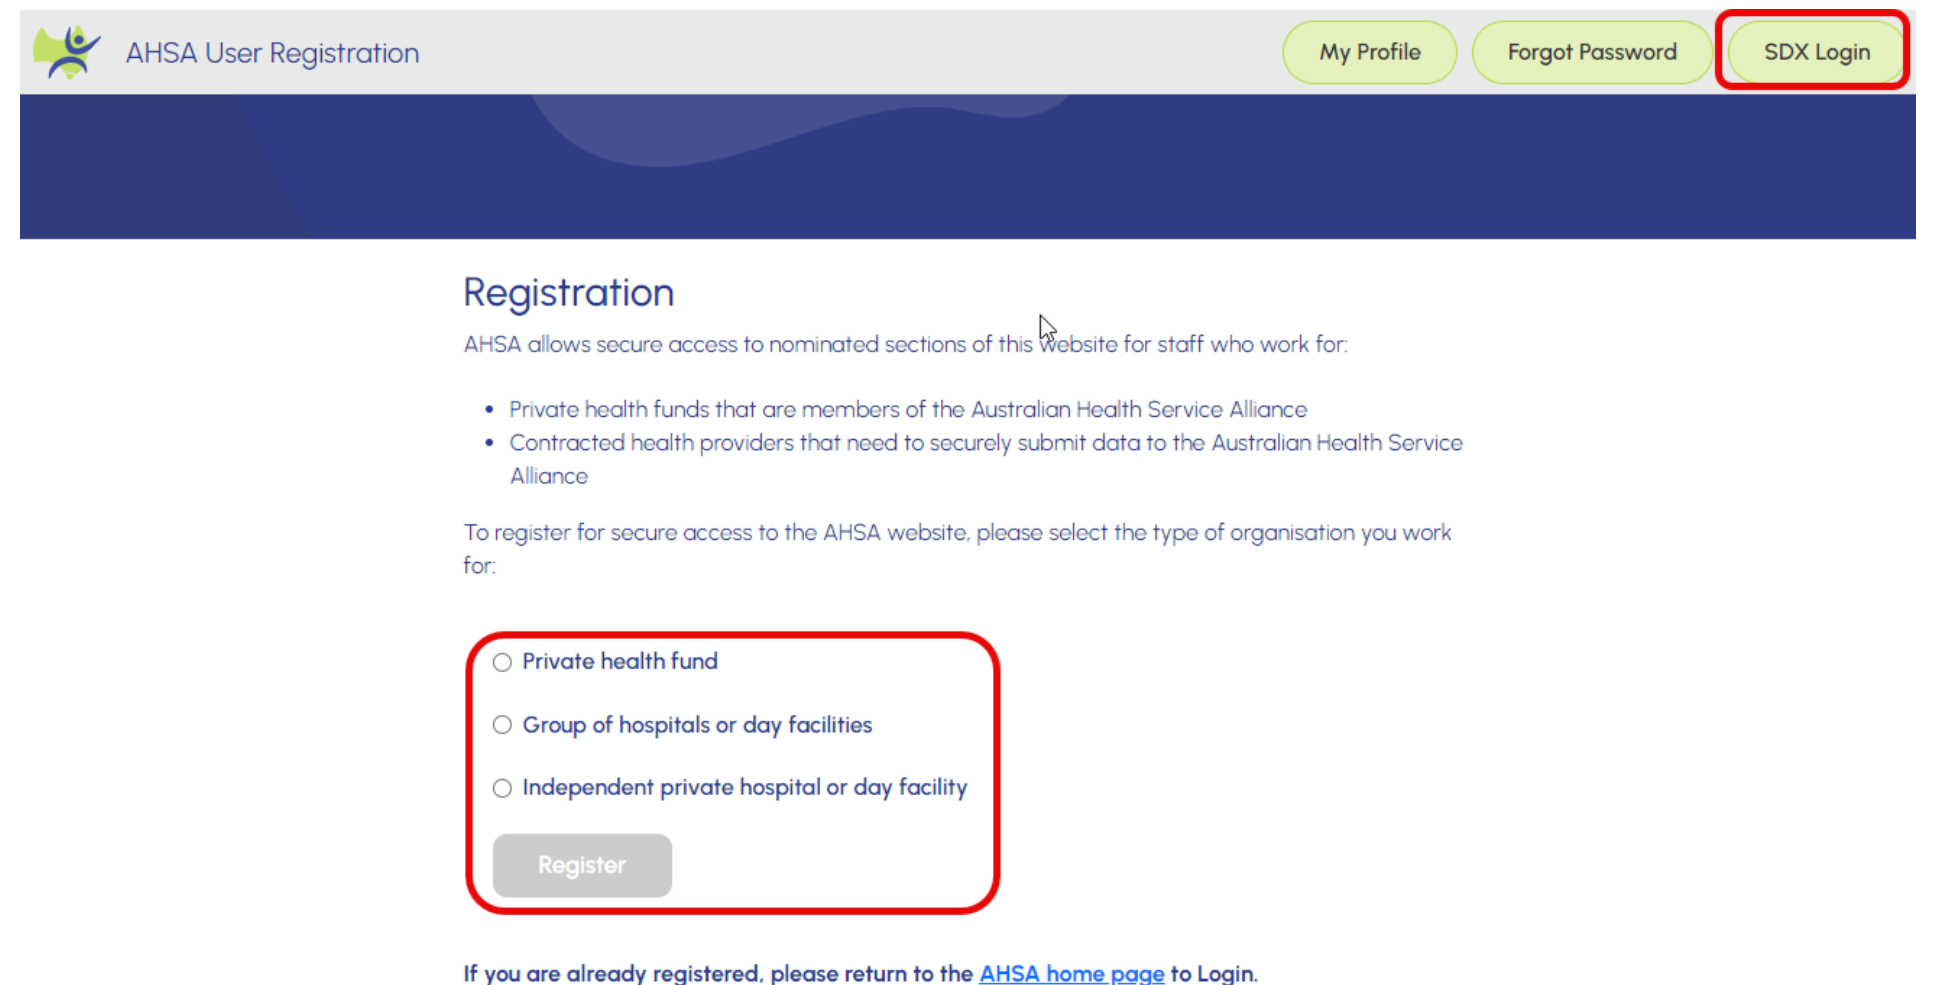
AHSA User Registration

My Profile

Forgot Password

SDX Login

Registration

AHSA allows secure access to nominated sections of this website for staff who work for:

- Private health funds that are members of the Australian Health Service Alliance
- Contracted health providers that need to securely submit data to the Australian Health Service Alliance

To register for secure access to the AHSA website, please select the type of organisation you work for:

Private health fund

Group of hospitals or day facilities

Independent private hospital or day facility

Register

If you are already registered, please return to the AHSA home page to Login.